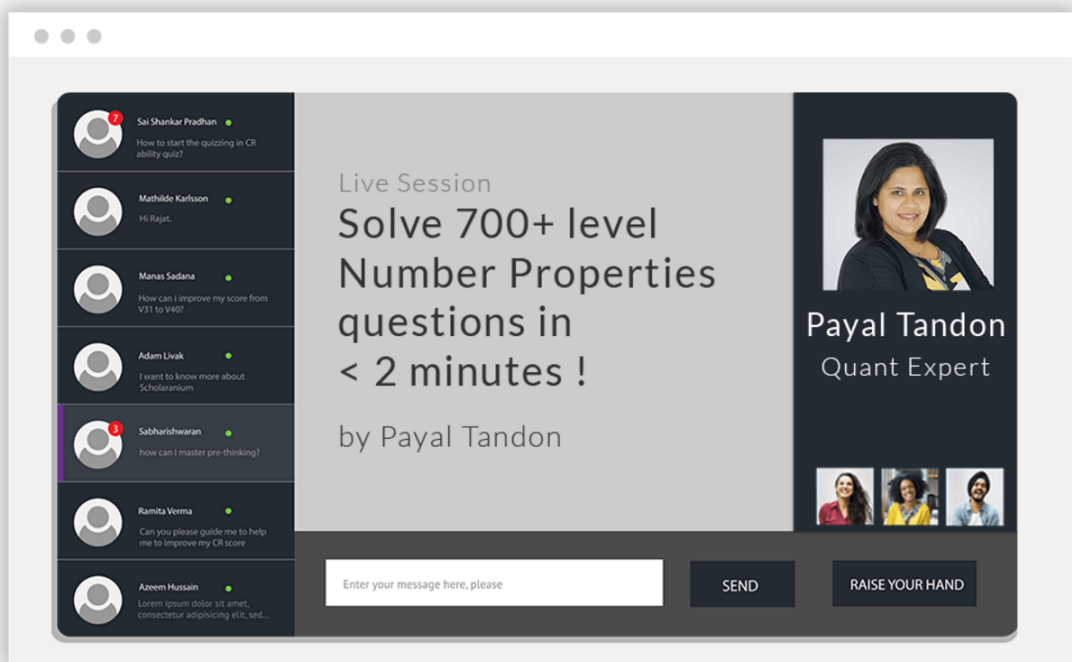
7
Sai Shankar Pradhan
How to start the quizzing in CR ability quiz?

Mathilde Karlsson
Hi Rajat.

Manas Sadana
How can i improve my score from V31 to V40?

Adam Livak
I want to know more about Scholaranium

3
Sabharishwaran
how can I master pre-thinking?

Ramita Verma
Can you please guide me to help me to improve my CR score

Azeem Hussain
Lorem ipsum dolor sit amet, consectetur adipisicing elit, sed...

Live Session
Solve 700+ level Number Properties questions in < 2 minutes !

by Payal Tandon

Payal Tandon
Quant Expert

Enter your message here, please

SEND

RAISE YOUR HAND